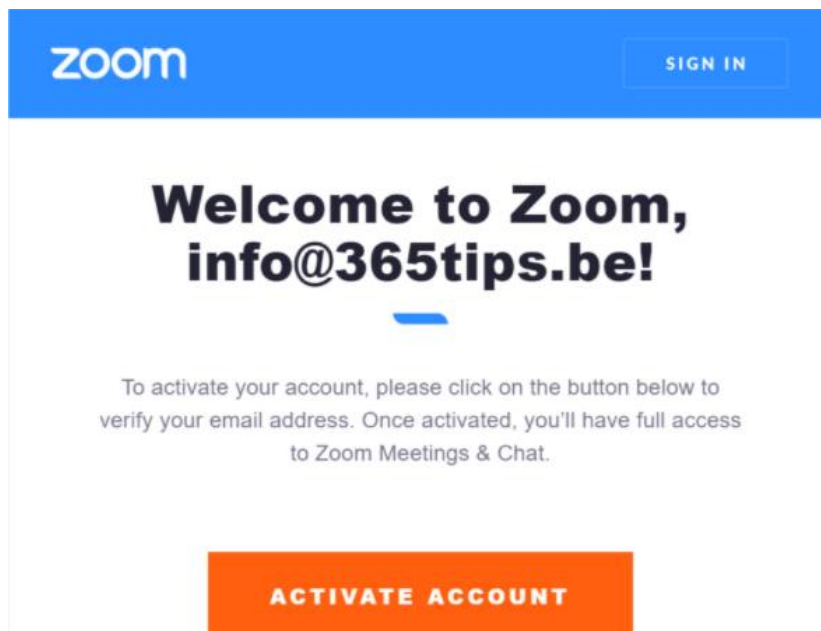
zoom

SIGN IN

Welcome to Zoom, info@365tips.be!

To activate your account, please click on the button below to verify your email address. Once activated, you'll have full access to Zoom Meetings & Chat.

ACTIVATE ACCOUNT